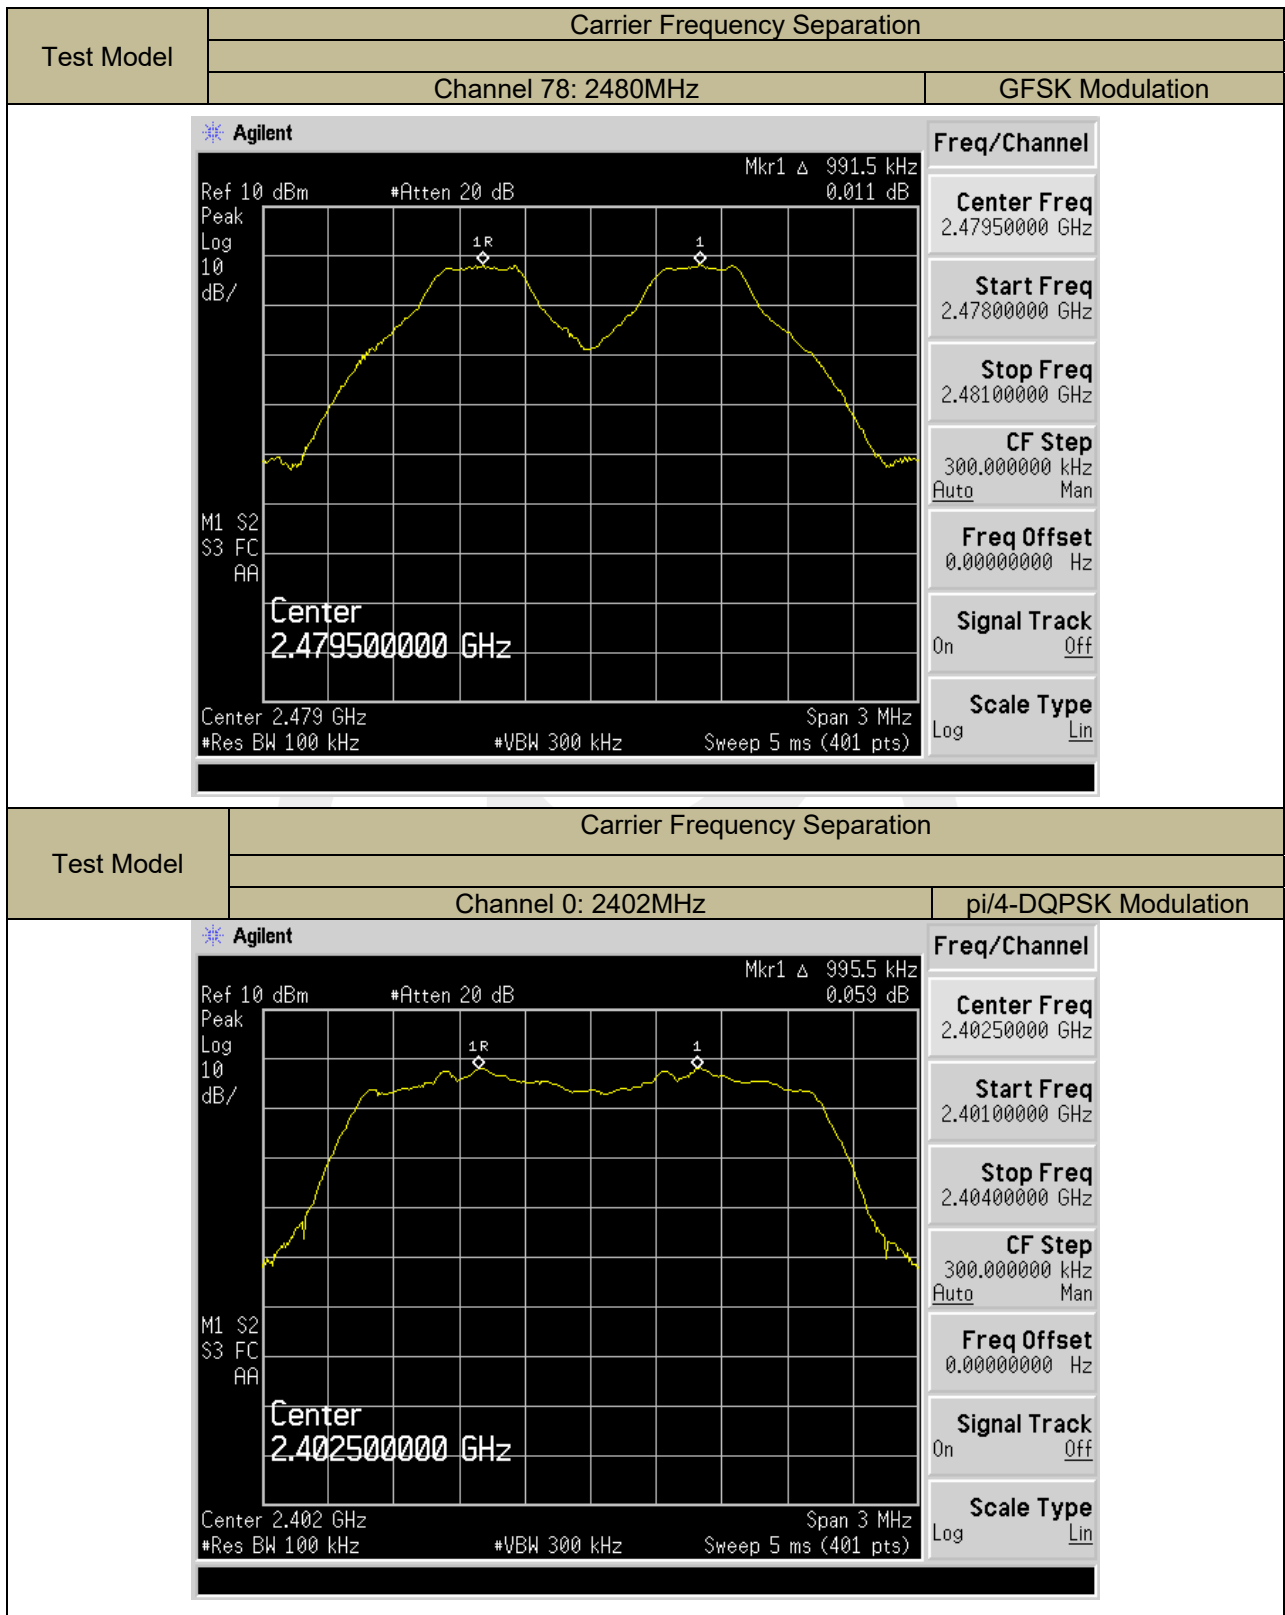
| Test Model | Carrier Frequency Separation | |
|---|---|---|
| | | |
| | Channel 78: 2480MHz | GFSK Modulation |

Agilent

Mkr1 Δ 991.5 kHz
Ref 10 dBm #Atten 20 dB 0.011 dB
Peak
Log
10
dB/

1R
1

M1 S2
S3 FC
AA

Center
2.479500000 GHz

Center 2.479 GHz Span 3 MHz
#Res BW 100 kHz #VBW 300 kHz Sweep 5 ms (401 pts)

Freq/Channel

Center Freq
2.47950000 GHz

Start Freq
2.47800000 GHz

Stop Freq
2.48100000 GHz

CF Step
300.000000 kHz
Auto Man

Freq Offset
0.00000000 Hz

Signal Track
On Off

Scale Type
Log Lin

| Test Model | Carrier Frequency Separation | |
|---|---|---|
| | | |
| | Channel 0: 2402MHz | pi/4-DQPSK Modulation |

Agilent

Mkr1 Δ 995.5 kHz
Ref 10 dBm #Atten 20 dB 0.059 dB
Peak
Log
10
dB/

1R
1

M1 S2
S3 FC
AA

Center
2.402500000 GHz

Center 2.402 GHz Span 3 MHz
#Res BW 100 kHz #VBW 300 kHz Sweep 5 ms (401 pts)

Freq/Channel

Center Freq
2.40250000 GHz

Start Freq
2.40100000 GHz

Stop Freq
2.40400000 GHz

CF Step
300.000000 kHz
Auto Man

Freq Offset
0.00000000 Hz

Signal Track
On Off

Scale Type
Log Lin